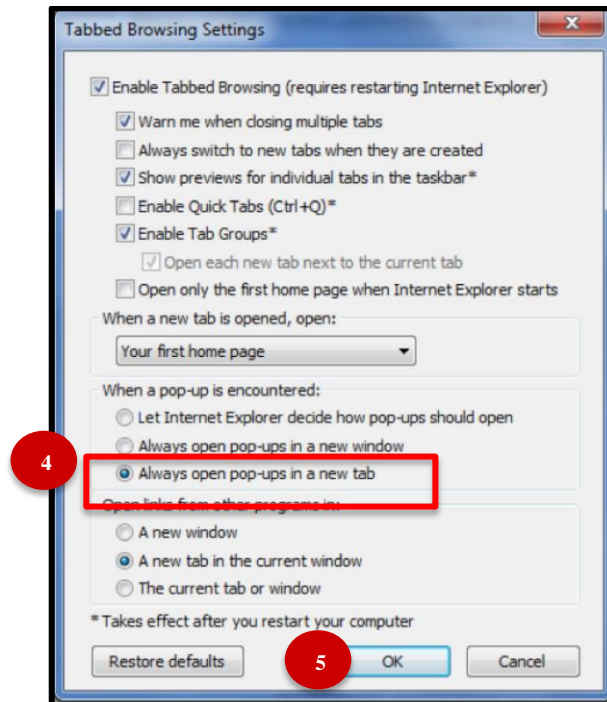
Tabbed Browsing Settings

☑ Enable Tabbed Browsing (requires restarting Internet Explorer)

☑ Warn me when closing multiple tabs

☐ Always switch to new tabs when they are created

☑ Show previews for individual tabs in the taskbar*

☐ Enable Quick Tabs (Ctrl+Q)*

☑ Enable Tab Groups*

☑ Open each new tab next to the current tab

☐ Open only the first home page when Internet Explorer starts

When a new tab is opened, open:

Your first home page

When a pop-up is encountered:

Let Internet Explorer decide how pop-ups should open

Always open pop-ups in a new window

4

Always open pop-ups in a new tab

Open links from other programs in:

A new window

A new tab in the current window

The current tab or window

* Takes effect after you restart your computer

Restore defaults

5

OK

Cancel